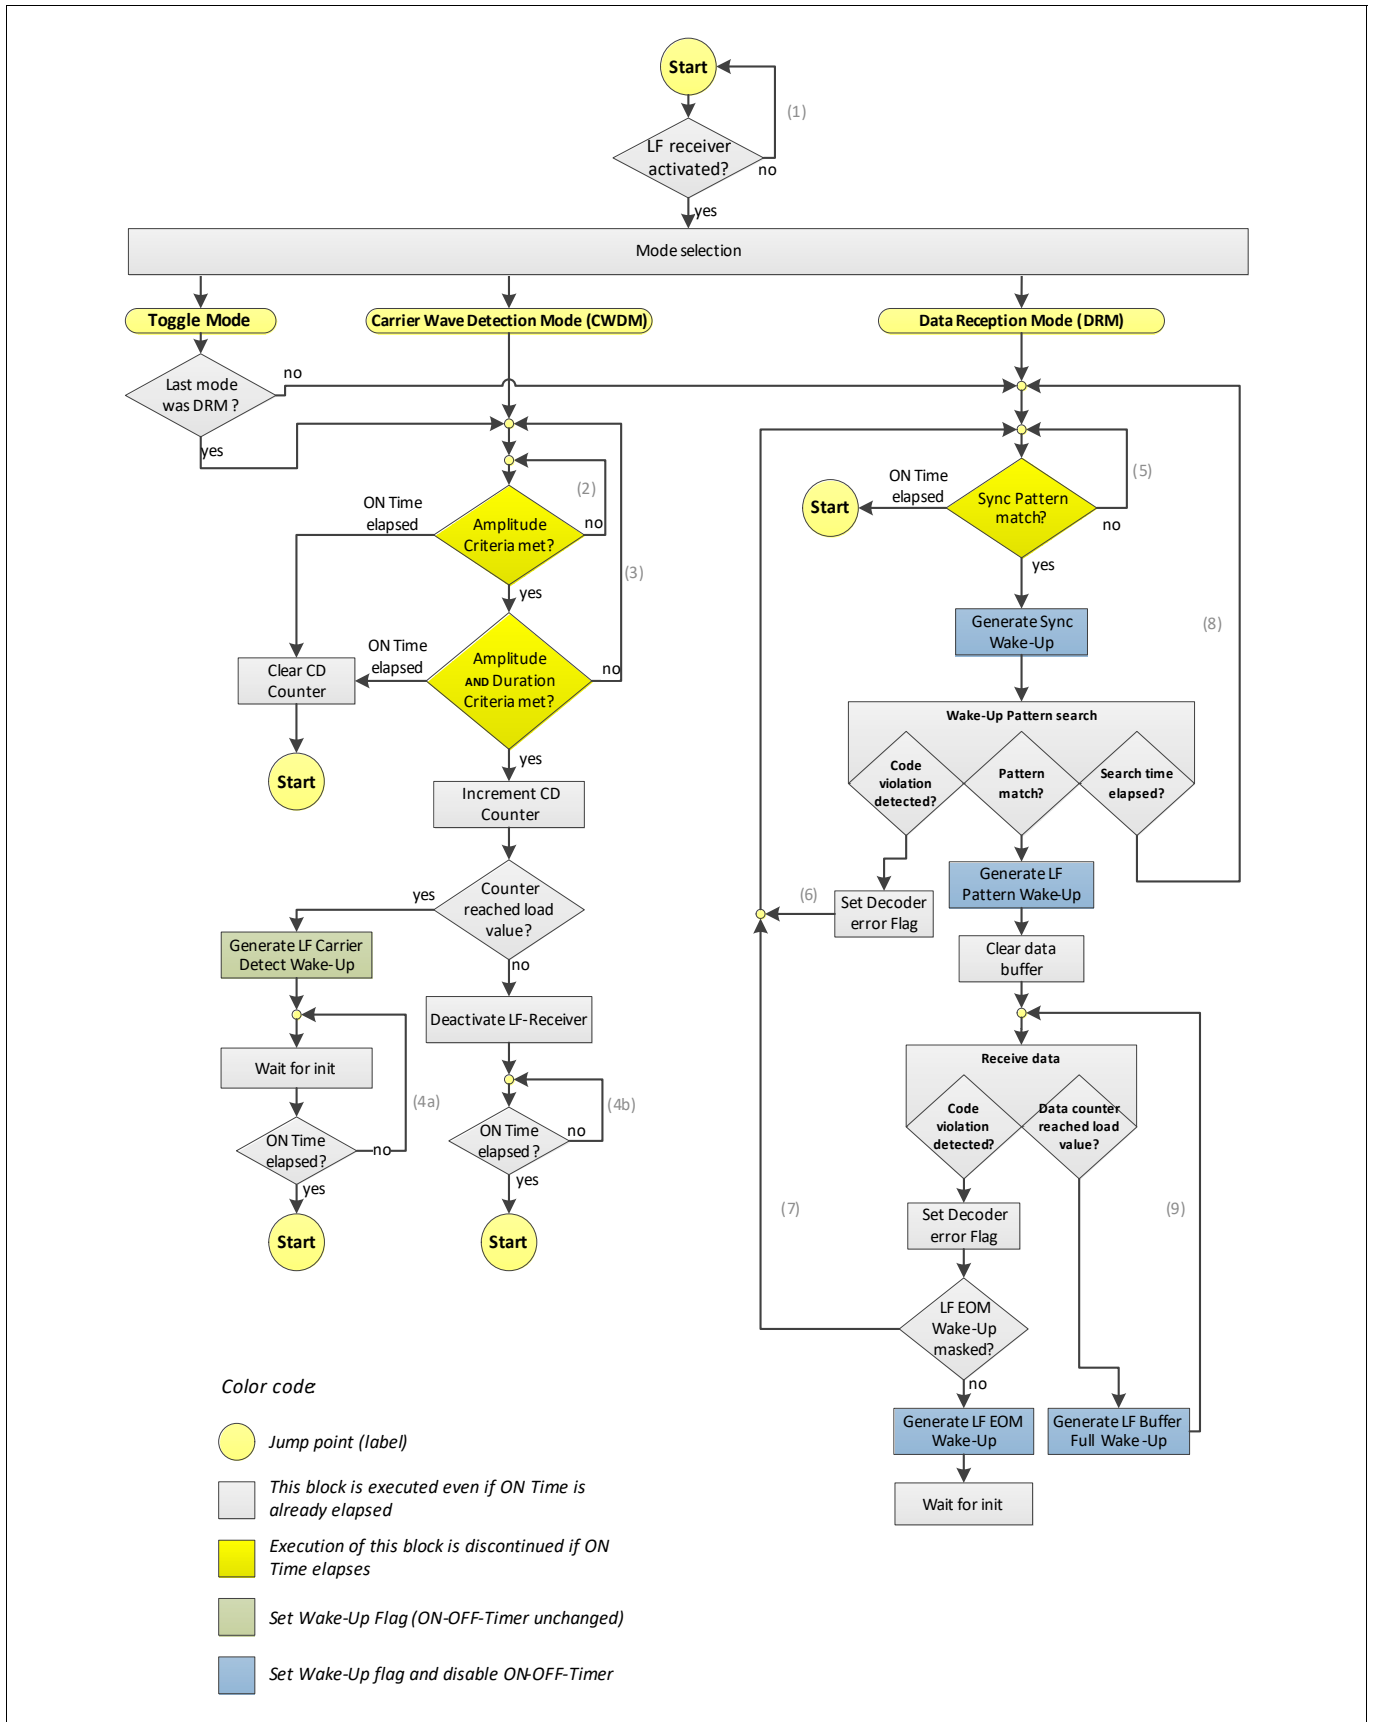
Start

(1)

LF receiver activated?

no

yes

Mode selection

Toggle Mode

Carrier Wave Detection Mode (CWDM)

Data Reception Mode (DRM)

Last mode was DRM ?

no

yes

ON Time elapsed

Amplitude Criteria met?

(2)

no

(3)

yes

ON Time elapsed

Amplitude AND Duration Criteria met?

no

Clear CD Counter

Start

yes

Increment CD Counter

yes

Counter reached load value?

no

Generate LF Carrier Detect Wake-Up

Deactivate LF-Receiver

Wait for init

(4a)

ON Time elapsed?

no

yes

Start

(4b)

ON Time elapsed ?

no

yes

Start

Start

ON Time elapsed

Sync Pattern match?

(5)

no

yes

Generate Sync Wake-Up

(8)

Wake-Up Pattern search

Code violation detected?

Pattern match?

Search time elapsed?

(6)

Set Decoder error Flag

Generate LF Pattern Wake-Up

Clear data buffer

Receive data

Code violation detected?

Data counter reached load value?

(7)

(9)

Set Decoder error Flag

LF EOM Wake-Up masked?

no

Generate LF EOM Wake-Up

Generate LF Buffer Full Wake-Up

Wait for init

Color code

Jump point (label)

This block is executed even if ON Time is already elapsed

Execution of this block is discontinued if ON Time elapses

Set Wake-Up Flag (ON-OFF-Timer unchanged)

Set Wake-Up flag and disable ON-OFF-Timer